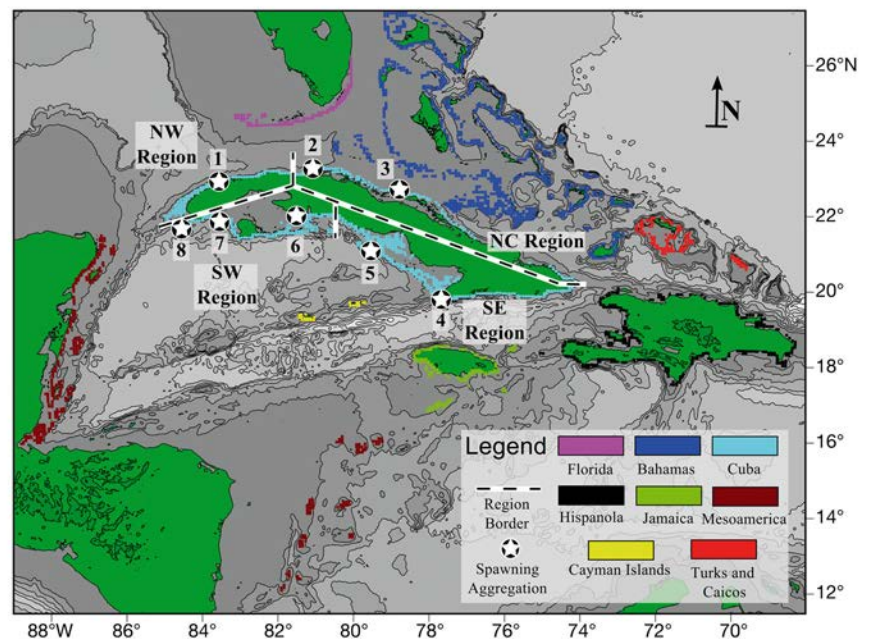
N

26°N
24°
22°
20°
18°
16°
14°
12°

NW Region
1
2
3
8
7
6
5
4
SW Region
NC Region
SE Region

Legend
Florida
Bahamas
Cuba
Region Border
Hispanola
Jamaica
Mesoamerica
Spawning Aggregation
Cayman Islands
Turks and Caicos

88°W
86°
84°
82°
80°
78°
76°
74°
72°
70°